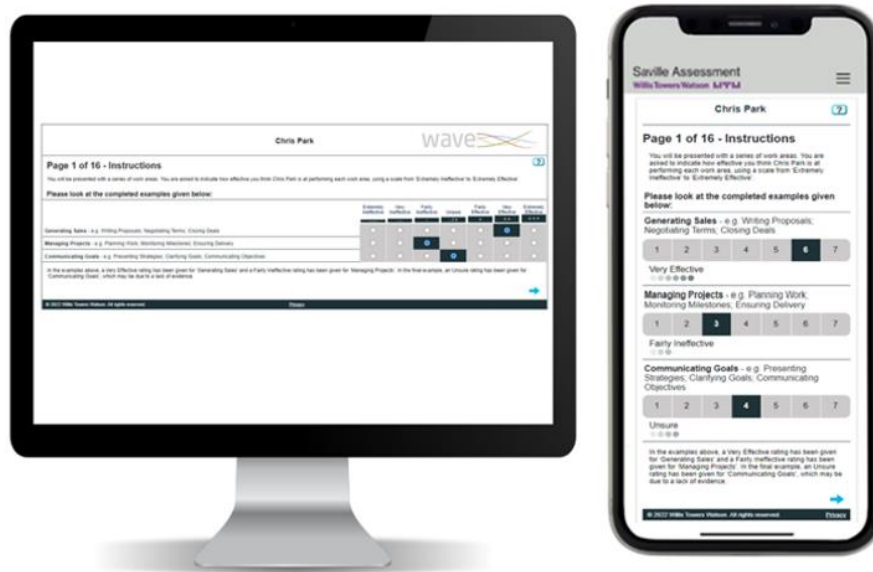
Chris Park

wave

Page 1 of 16 - Instructions

You will be presented with a series of work areas. You are asked to indicate how effective you think Chris Park is at performing each work area, using a scale from 'Extremely Ineffective' to 'Extremely Effective'.

Please look at the completed examples given below:

| | Extremely Ineffective | Very Ineffective | Fairly Ineffective | Unsure | Fairly Effective | Very Effective | Extremely Effective |
|---|---|---|---|---|---|---|---|
| Generating Sales - e.g. Writing Proposals; Negotiating Terms; Closing Deals | | | | | | | |
| Managing Projects - e.g. Planning Work; Monitoring Milestones; Ensuring Delivery | | | | | | | |
| Communicating Goals - e.g. Presenting Strategies; Clarifying Goals; Communicating Objectives | | | | | | | |

In the examples above, a Very Effective rating has been given for 'Generating Sales' and a Fairly Ineffective rating has been given for 'Managing Projects'. In the final example, an Unsure rating has been given for 'Communicating Goals', which may be due to a lack of evidence.

© 2022 Willis Towers Watson. All rights reserved.

Privacy

Saville Assessment
Willis Towers Watson

Chris Park

Page 1 of 16 - Instructions

You will be presented with a series of work areas. You are asked to indicate how effective you think Chris Park is at performing each work area, using a scale from 'Extremely Ineffective' to 'Extremely Effective'.

Please look at the completed examples given below:

Generating Sales - e.g. Writing Proposals; Negotiating Terms; Closing Deals

1 2 3 4 5 6 7

Very Effective

Managing Projects - e.g. Planning Work; Monitoring Milestones; Ensuring Delivery

1 2 3 4 5 6 7

Fairly Ineffective

Communicating Goals - e.g. Presenting Strategies; Clarifying Goals; Communicating Objectives

1 2 3 4 5 6 7

Unsure

In the examples above, a Very Effective rating has been given for 'Generating Sales' and a Fairly Ineffective rating has been given for 'Managing Projects'. In the final example, an Unsure rating has been given for 'Communicating Goals', which may be due to a lack of evidence.

© 2022 Willis Towers Watson. All rights reserved.

Privacy